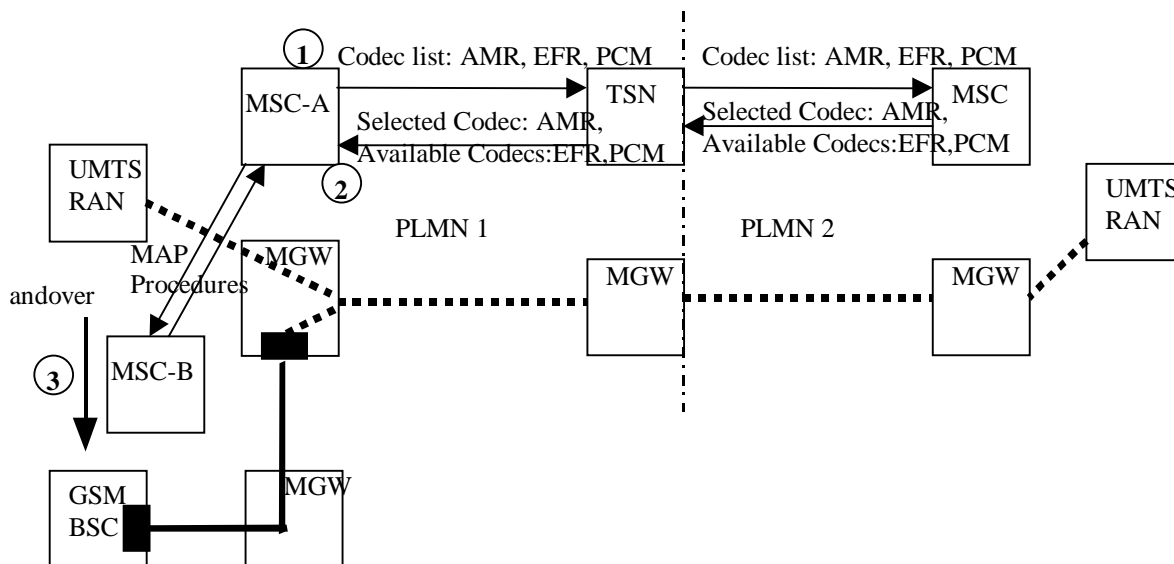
1
Codec list: AMR, EFR, PCM
Codec list: AMR, EFR, PCM
MSC-A
TSN
MSC
Selected Codec: AMR, Available Codecs:EFR,PCM
Selected Codec: AMR, Available Codecs:EFR,PCM
UMTS RAN
2
UMTS RAN
PLMN 1
PLMN 2
MAP Procedures
MGW
MGW
MGW
andover
3
MSC-B
GSM BSC
MGW